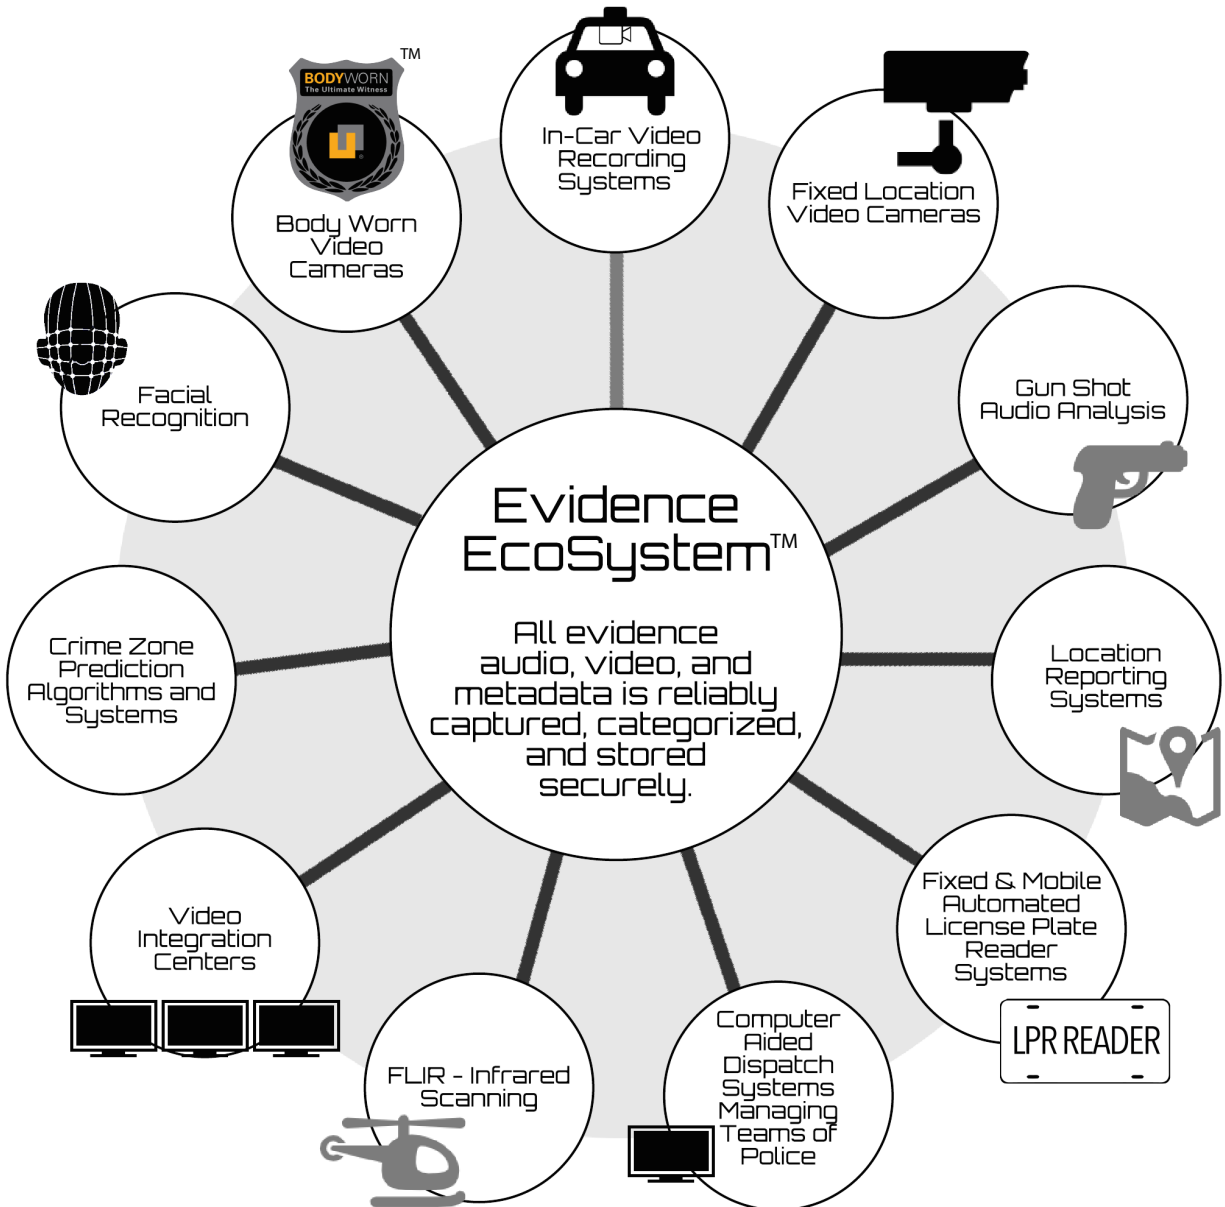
Evidence EcoSystem™

All evidence audio, video, and metadata is reliably captured, categorized, and stored securely.

In-Car Video Recording Systems

Fixed Location Video Cameras

Gun Shot Audio Analysis

Location Reporting Systems

Fixed & Mobile Automated License Plate Reader Systems

LPR READER

Computer Aided Dispatch Systems Managing Teams of Police

FLIR - Infrared Scanning

Video Integration Centers

Crime Zone Prediction Algorithms and Systems

Facial Recognition

BODYWORN The Ultimate Witness ™

Body Worn Video Cameras